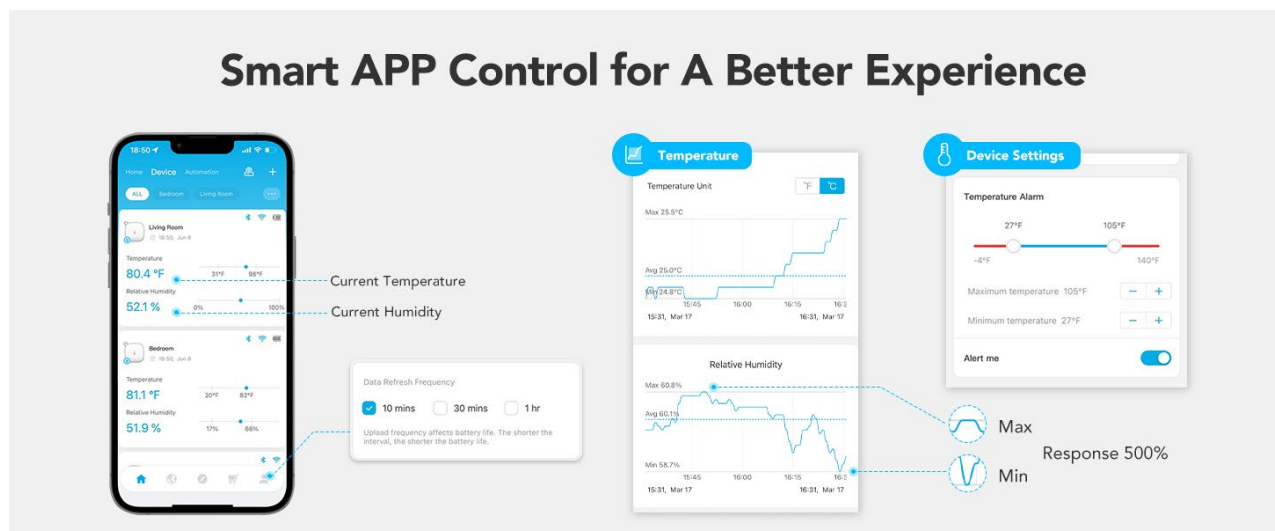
Smart APP Control for A Better Experience

18:50
Home Device Automation
ALL Bedroom Living Room

Living Room
18:50, Jun 8
Temperature
80.4 °F
31°F 98°F
Relative Humidity
52.1 %
0% 100%

Current Temperature
Current Humidity

Bedroom
18:50, Jun 8
Temperature
81.1 °F
20°F 82°F
Relative Humidity
51.9 %
17% 66%

Data Refresh Frequency
10 mins 30 mins 1 hr
Upload frequency affects battery life. The shorter the interval, the shorter the battery life.

Temperature
Temperature Unit °F °C
Max 25.5°C
Avg 25.0°C
Min 24.8°C
15:45 16:00 16:15 16:3
15:31, Mar 17 16:31, Mar 17

Relative Humidity
Max 60.8%
Avg 60.1%
Min 58.7%
15:45 16:00 16:15 16:3
15:31, Mar 17 16:31, Mar 17

Device Settings
Temperature Alarm
27°F 105°F
-4°F 140°F
Maximum temperature 105°F − +
Minimum temperature 27°F − +
Alert me

Max
Response 500%
Min